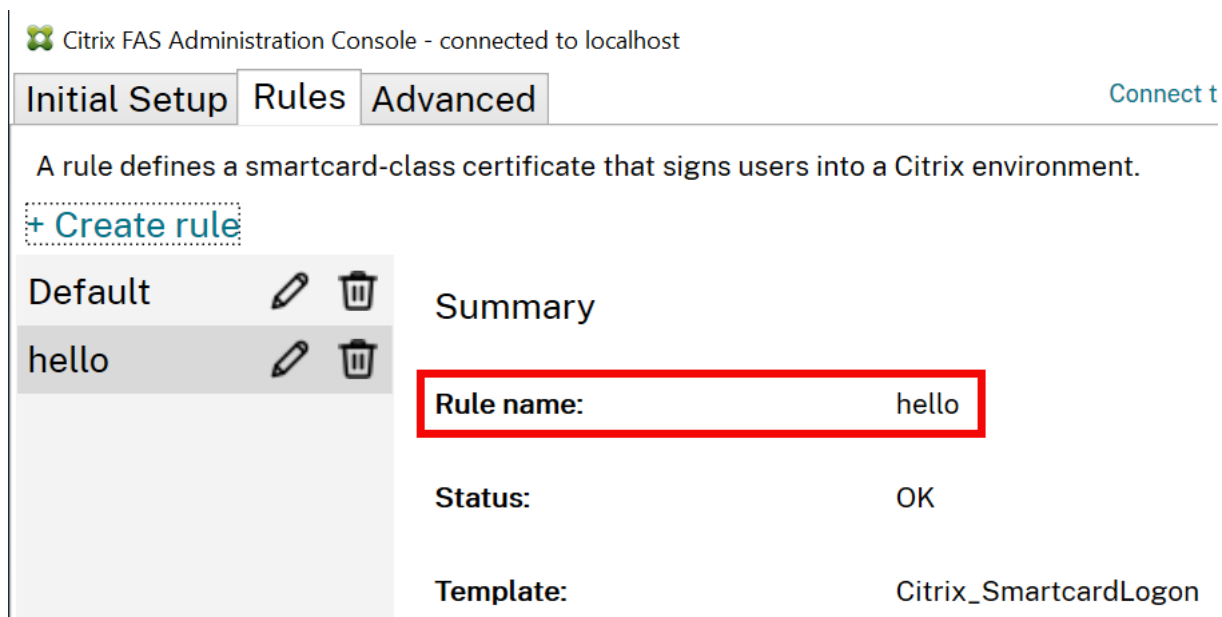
Citrix FAS Administration Console - connected to localhost

Initial Setup | Rules | Advanced

Connect t

A rule defines a smartcard-class certificate that signs users into a Citrix environment.

+ Create rule

Default

hello

Summary

Rule name: hello

Status: OK

Template: Citrix_SmartcardLogon